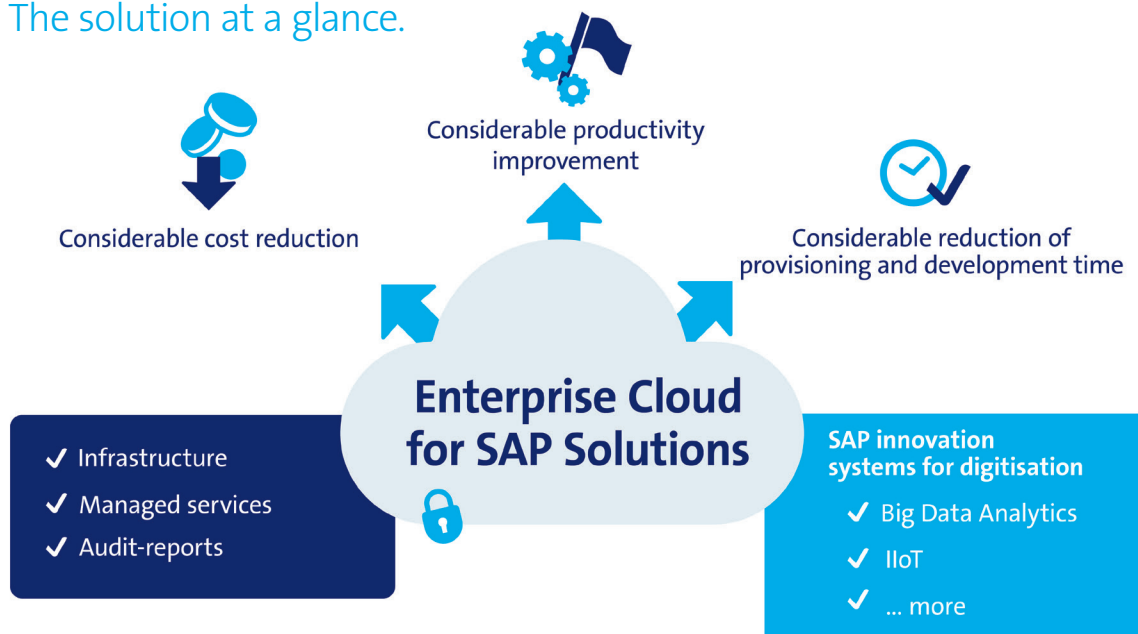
The solution at a glance.

Considerable productivity improvement

Considerable cost reduction

Considerable reduction of provisioning and development time

Enterprise Cloud for SAP Solutions

✔ Infrastructure
✔ Managed services
✔ Audit-reports

SAP innovation systems for digitisation
✔ Big Data Analytics
✔ IIoT
✔ ... more